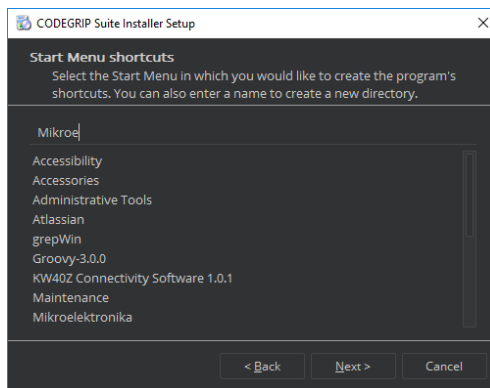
CODEGRIP Suite Installer Setup

×

Start Menu shortcuts

Select the Start Menu in which you would like to create the program's shortcuts. You can also enter a name to create a new directory.

Mikroe

Accessibility
Accessories
Administrative Tools
Atlassian
grepWin
Groovy-3.0.0
KW40Z Connectivity Software 1.0.1
Maintenance
Mikroelektronika

< Back

Next >

Cancel